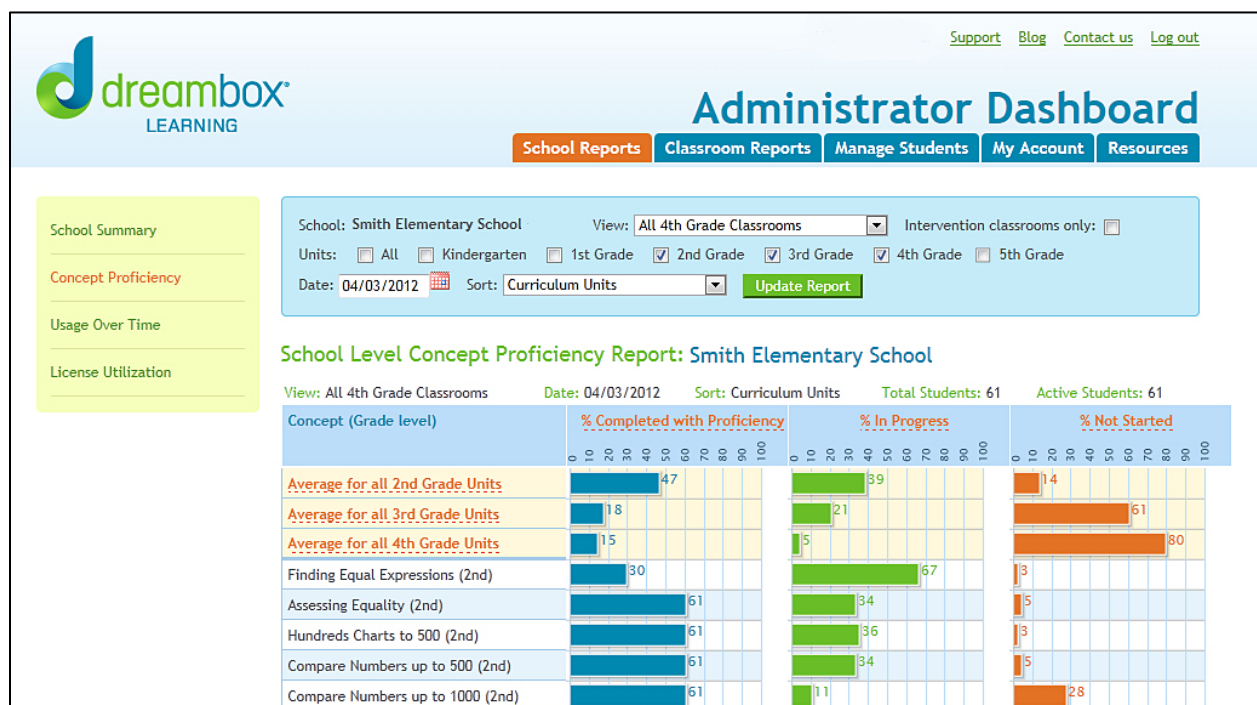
Support Blog Contact us Log out

dreambox LEARNING

Administrator Dashboard

School Reports Classroom Reports Manage Students My Account Resources

School Summary

Concept Proficiency

Usage Over Time

License Utilization

School: Smith Elementary School View: All 4th Grade Classrooms Intervention classrooms only:

Units: All Kindergarten 1st Grade 2nd Grade 3rd Grade 4th Grade 5th Grade

Date: 04/03/2012 Sort: Curriculum Units Update Report

School Level Concept Proficiency Report: Smith Elementary School

View: All 4th Grade Classrooms Date: 04/03/2012 Sort: Curriculum Units Total Students: 61 Active Students: 61

| Concept (Grade level) | % Completed with Proficiency | % In Progress | % Not Started |
|---|---|---|---|
| | 0 10 20 30 40 50 60 70 80 90 100 | 0 10 20 30 40 50 60 70 80 90 100 | 0 10 20 30 40 50 60 70 80 90 100 |
| Average for all 2nd Grade Units | 47 | 39 | 14 |
| Average for all 3rd Grade Units | 18 | 21 | 61 |
| Average for all 4th Grade Units | 15 | 5 | 80 |
| Finding Equal Expressions (2nd) | 30 | 67 | 3 |
| Assessing Equality (2nd) | 61 | 34 | 5 |
| Hundreds Charts to 500 (2nd) | 61 | 36 | 3 |
| Compare Numbers up to 500 (2nd) | 61 | 34 | 5 |
| Compare Numbers up to 1000 (2nd) | 61 | 11 | 28 |